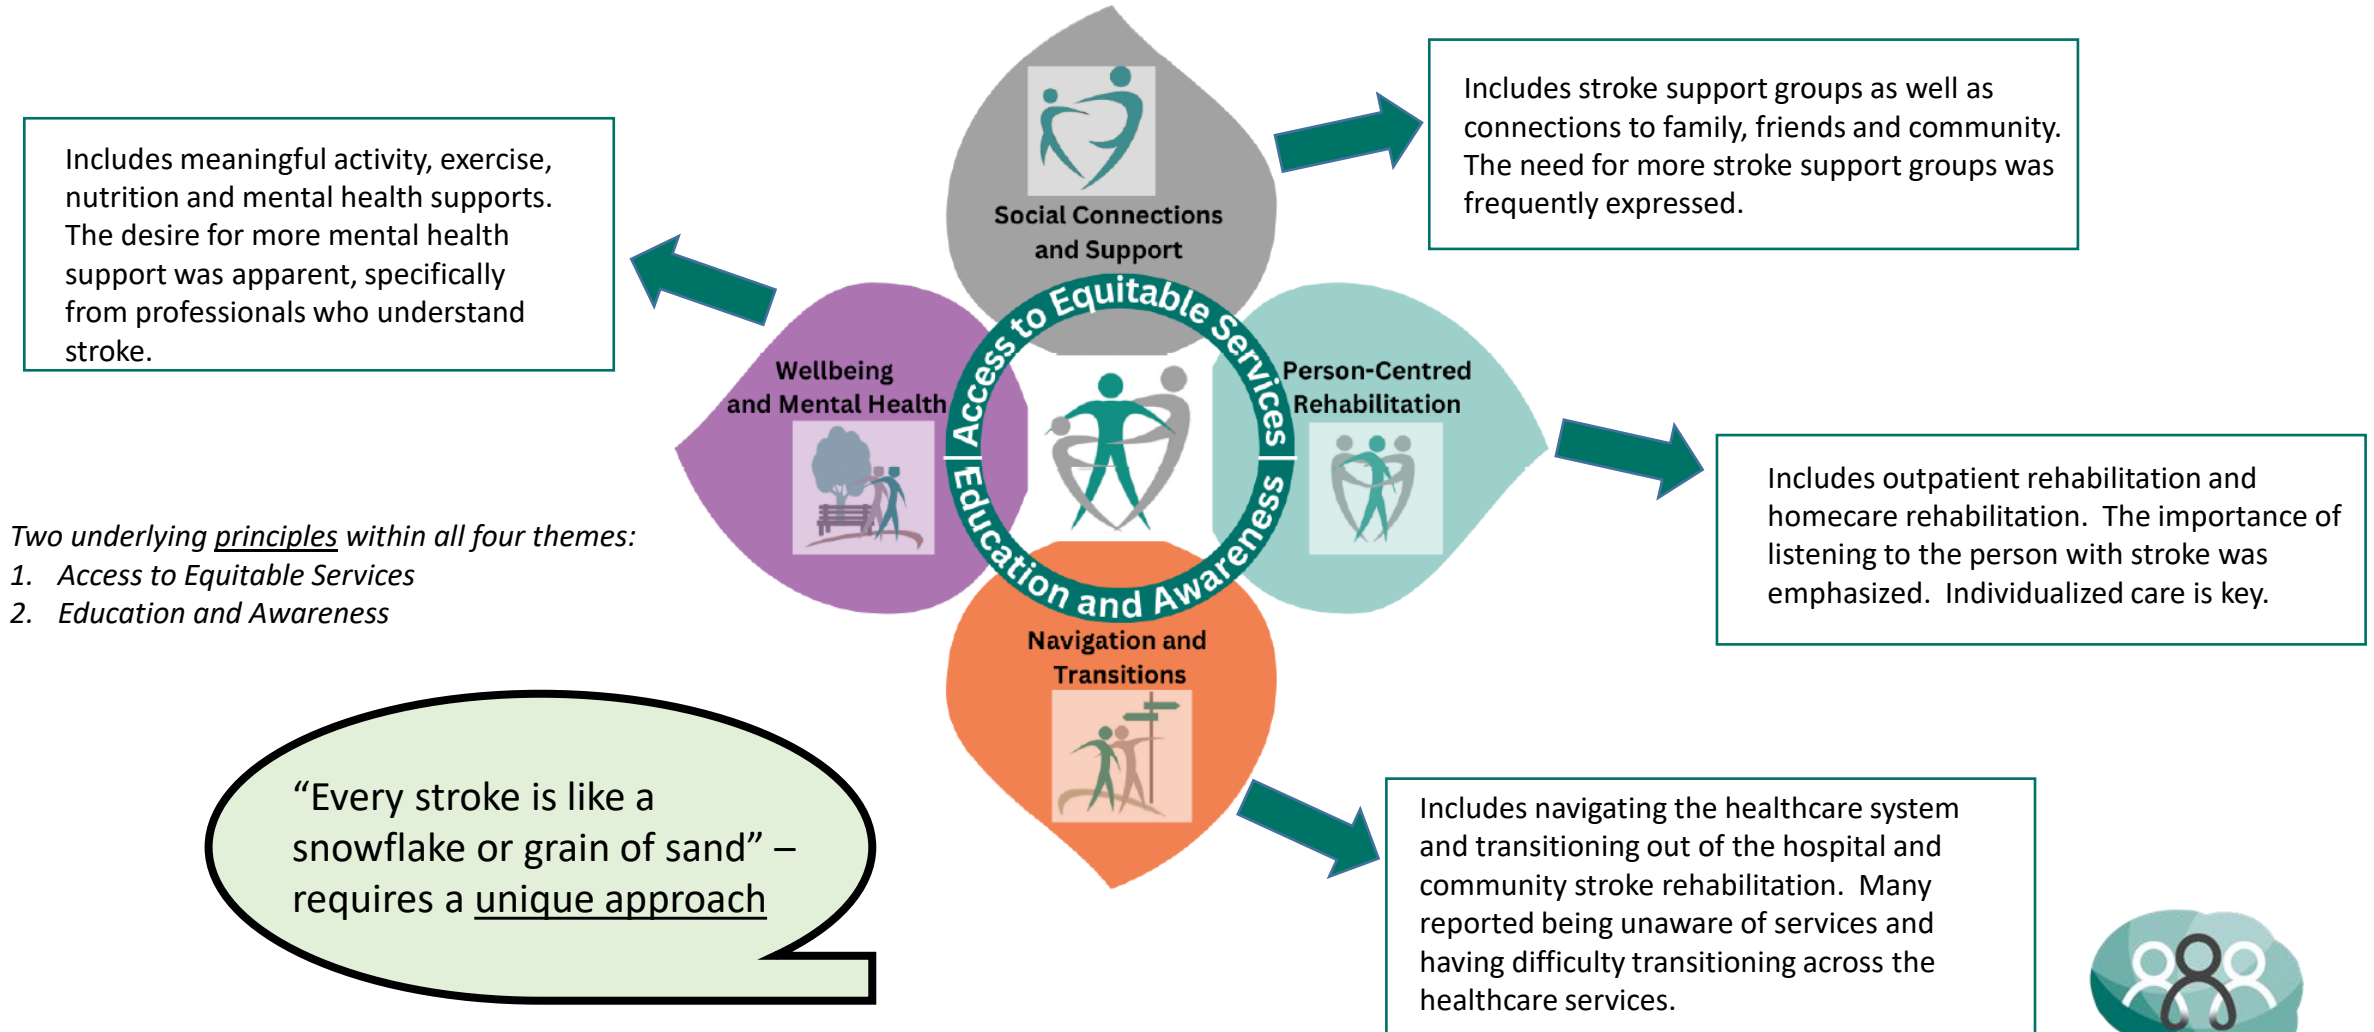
Includes meaningful activity, exercise, nutrition and mental health supports. The desire for more mental health support was apparent, specifically from professionals who understand stroke.

Social Connections and Support

Includes stroke support groups as well as connections to family, friends and community. The need for more stroke support groups was frequently expressed.

Wellbeing and Mental Health

Access to Equitable Services

Education and Awareness

Person-Centred Rehabilitation

Includes outpatient rehabilitation and homecare rehabilitation. The importance of listening to the person with stroke was emphasized. Individualized care is key.

*Two underlying principles within all four themes:*
1. *Access to Equitable Services*
2. *Education and Awareness*

Navigation and Transitions

“Every stroke is like a snowflake or grain of sand” – requires a unique approach

Includes navigating the healthcare system and transitioning out of the hospital and community stroke rehabilitation. Many reported being unaware of services and having difficulty transitioning across the healthcare services.